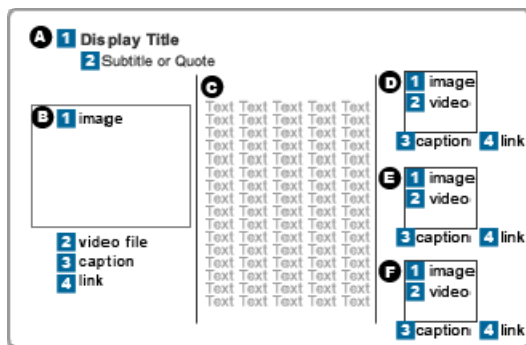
A 1 Display Title
2 Subtitle or Quote

B 1 image

2 video file
3 caption
4 link

C
Text Text Text Text Text
Text Text Text Text Text
Text Text Text Text Text
Text Text Text Text Text
Text Text Text Text Text
Text Text Text Text Text
Text Text Text Text Text
Text Text Text Text Text
Text Text Text Text Text
Text Text Text Text Text
Text Text Text Text Text
Text Text Text Text Text
Text Text Text Text Text
Text Text Text Text Text
Text Text Text Text Text
Text Text Text Text Text
Text Text Text Text Text
Text Text Text Text Text
Text Text Text Text Text
Text Text Text Text Text
Text Text Text Text Text

D 1 image
2 video
3 caption 4 link

E 1 image
2 video
3 caption 4 link

F 1 image
2 video
3 caption 4 link